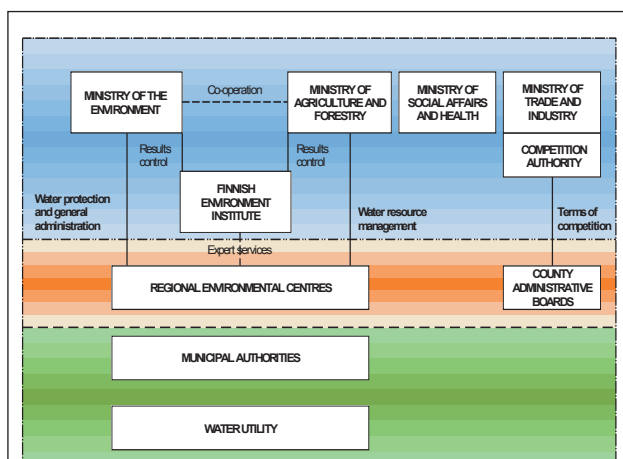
MINISTRY OF THE ENVIRONMENT

Co-operation

MINISTRY OF AGRICULTURE AND FORESTRY

MINISTRY OF SOCIAL AFFAIRS AND HEALTH

MINISTRY OF TRADE AND INDUSTRY

Results control

Results control

COMPETITION AUTHORITY

Water protection and general administration

FINNISH ENVIRONMENT INSTITUTE

Water resource management

Terms of competition

Expert services

REGIONAL ENVIRONMENTAL CENTRES

COUNTY ADMINISTRATIVE BOARDS

MUNICIPAL AUTHORITIES

WATER UTILITY